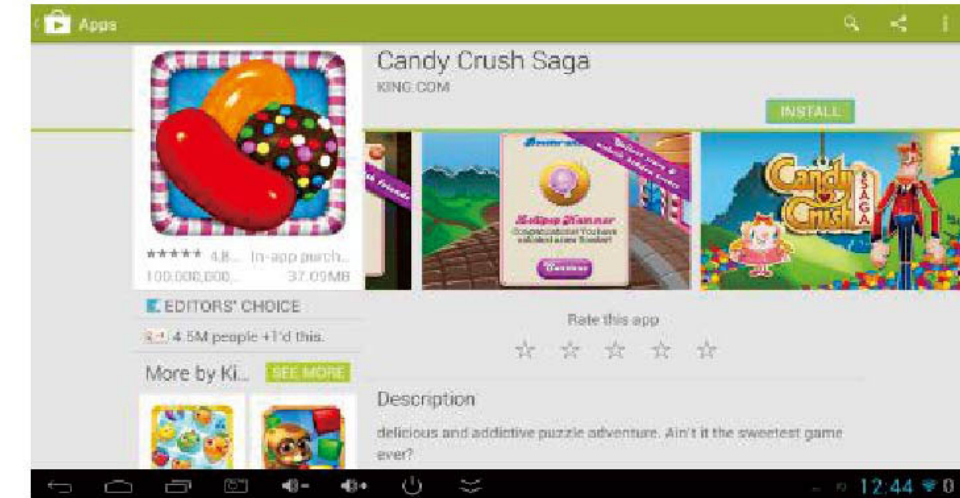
Apps

Candy Crush Saga
KING.COM

INSTALL

Lollipop Hammer
Congratulations! You have unlocked a new booster!
Continue

Candy Crush SAGA

★★★★★ 4.8... In-app purch...
100,000,000... 37.09MB

EDITORS' CHOICE

4.5M people +1'd this.

More by Ki... SEE MORE

Rate this app
☆ ☆ ☆ ☆ ☆

Description

delicious and addictive puzzle adventure. Ain't it the sweetest game ever?

12:44